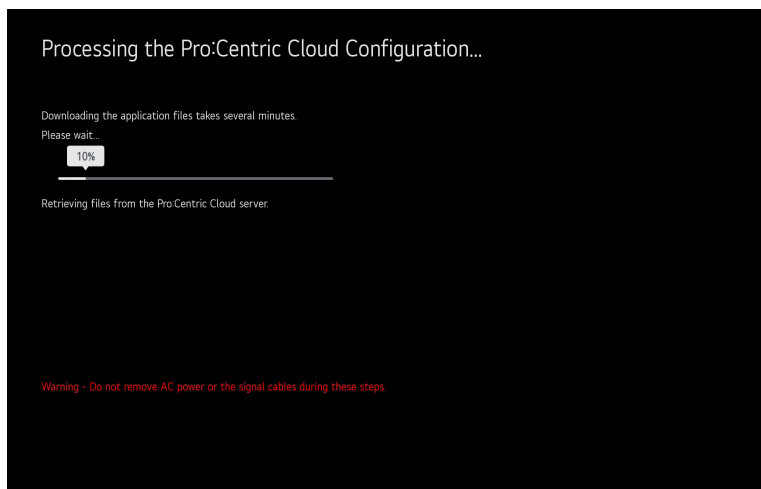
Processing the Pro:Centric Cloud Configuration...

Downloading the application files takes several minutes.
Please wait...

10%

Retrieving files from the Pro:Centric Cloud server.

Warning - Do not remove AC power or the signal cables during these steps.